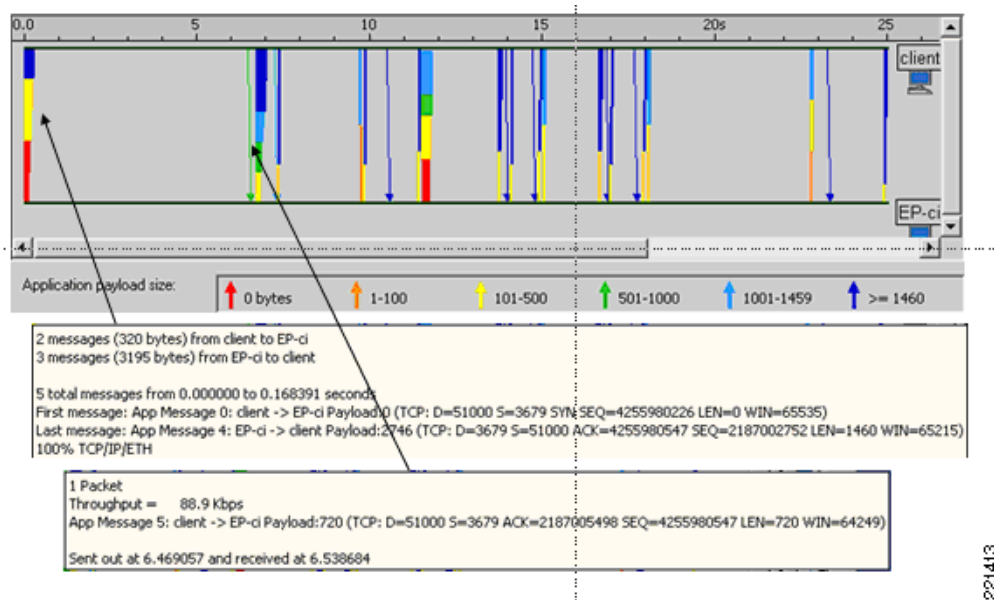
0.0 5 10 15 20s 25

client

EP-ci

Application payload size: 0 bytes 1-100 101-500 501-1000 1001-1459 >= 1460

2 messages (320 bytes) from client to EP-ci
3 messages (3195 bytes) from EP-ci to client

5 total messages from 0.000000 to 0.168391 seconds
First message: App Message 0: client -> EP-ci Payload:0 (TCP: D=51000 S=3679 SYN SEQ=4255980226 LEN=0 WIN=65535)
Last message: App Message 4: EP-ci -> client Payload:2746 (TCP: D=3679 S=51000 ACK=4255980547 SEQ=2187002752 LEN=1460 WIN=65215)
100% TCP/IP/ETH

1 Packet
Throughput = 88.9 Kbps
App Message 5: client -> EP-ci Payload:720 (TCP: D=51000 S=3679 ACK=2187005498 SEQ=4255980547 LEN=720 WIN=64249)

Sent out at 6.469057 and received at 6.538684

221413